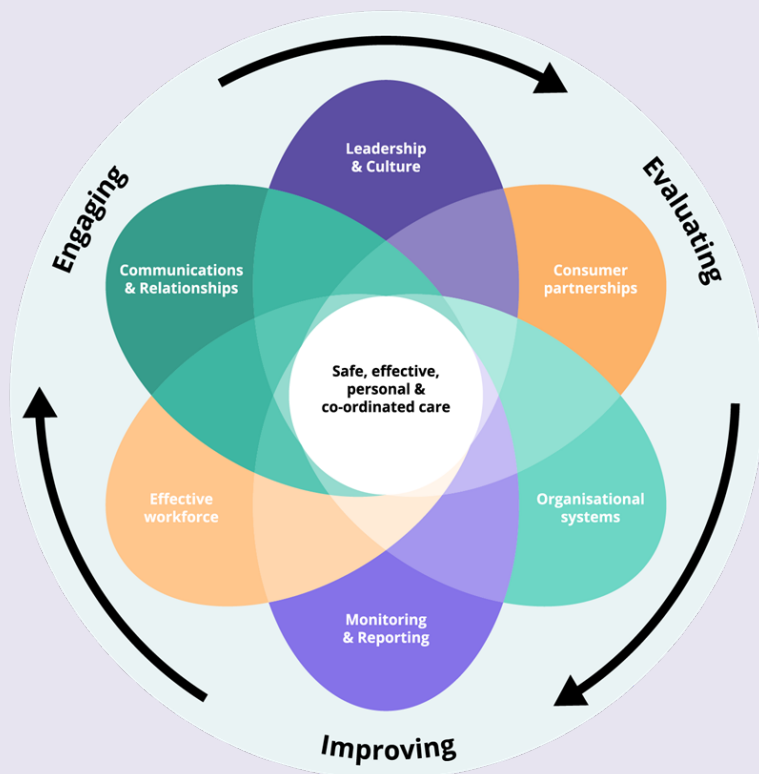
Engaging

Evaluating

Improving

Leadership & Culture

Communications & Relationships

Consumer partnerships

Safe, effective, personal & co-ordinated care

Effective workforce

Organisational systems

Monitoring & Reporting